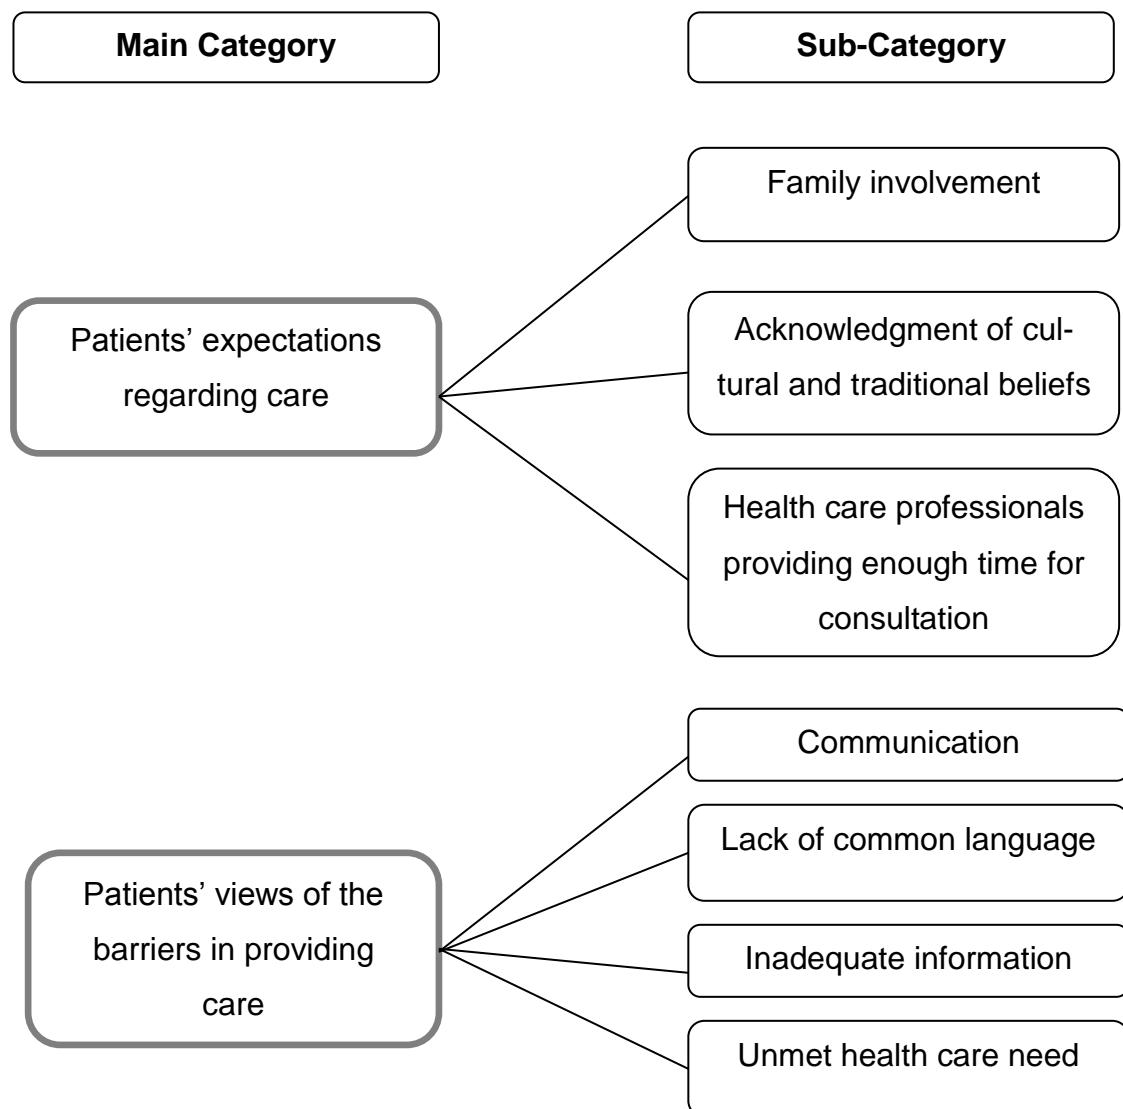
Main Category

Sub-Category

Patients' expectations regarding care

Family involvement

Acknowledgment of cultural and traditional beliefs

Health care professionals providing enough time for consultation

Patients' views of the barriers in providing care

Communication

Lack of common language

Inadequate information

Unmet health care need